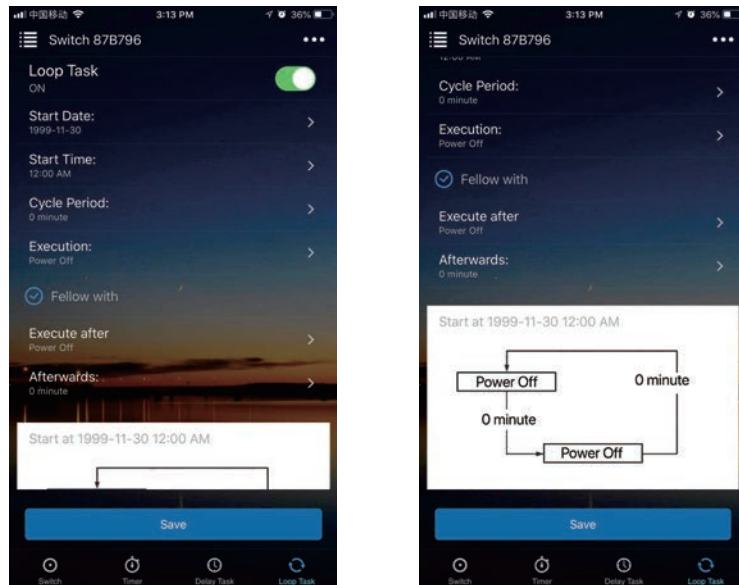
中国移动 3:13 PM 36%

Switch 87B796 •••

Loop Task
ON

Start Date:
1999-11-30

Start Time:
12:00 AM

Cycle Period:
0 minute

Execution:
Power Off

Fellow with

Execute after
Power Off

Afterwards:
0 minute

Start at 1999-11-30 12:00 AM

Save

Switch Timer Delay Task Loop Task

中国移动 3:13 PM 36%

Switch 87B796 •••

Cycle Period:
0 minute

Execution:
Power Off

Fellow with

Execute after
Power Off

Afterwards:
0 minute

Start at 1999-11-30 12:00 AM

Power Off

0 minute

0 minute

Power Off

Save

Switch Timer Delay Task Loop Task